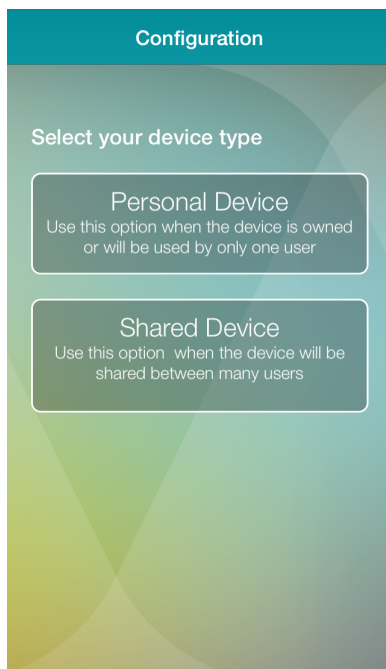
Configuration

Select your device type

Personal Device
Use this option when the device is owned or will be used by only one user

Shared Device
Use this option when the device will be shared between many users